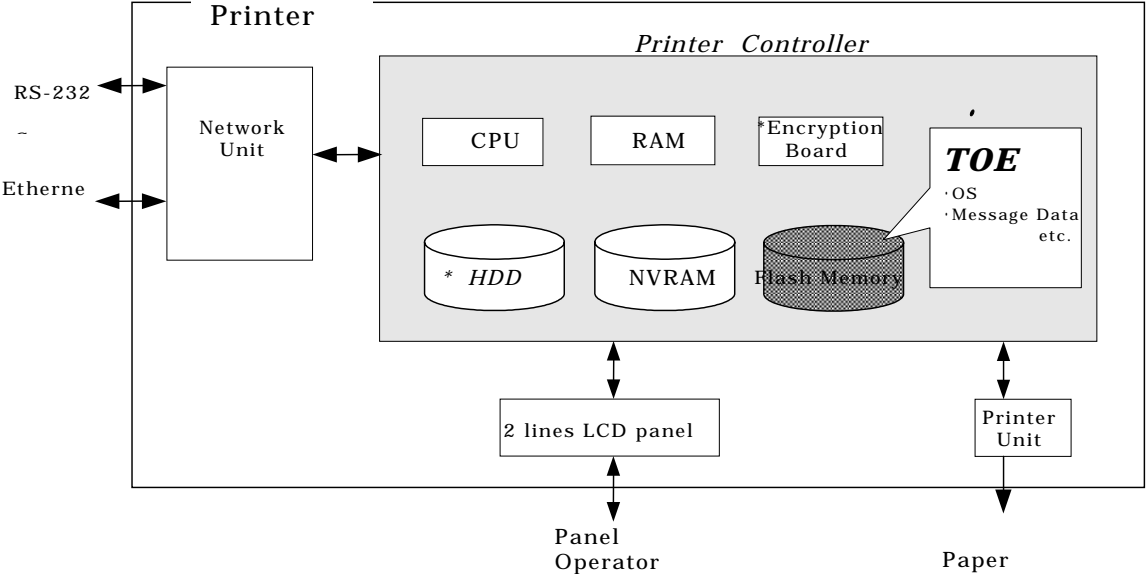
Printer

Printer Controller

RS-232

~

Etherne

Network Unit

CPU

RAM

*Encryption Board

TOE

・OS
・Message Data etc.

* HDD

NVRAM

Flash Memory

2 lines LCD panel

Printer Unit

Panel Operator

Paper